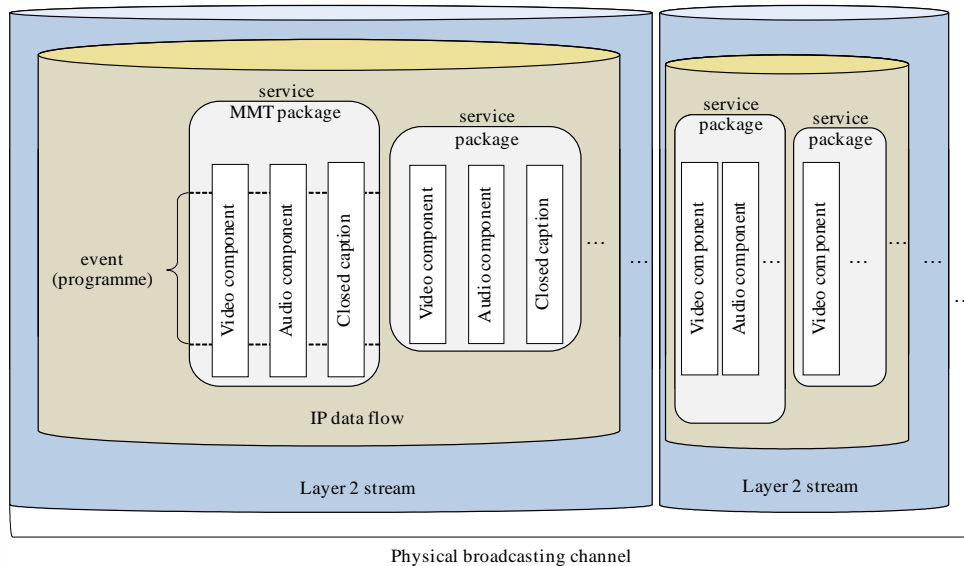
service
MMT package

service
package

Video component
Audio component
Closed caption

Video component
Audio component
Closed caption

…

event
(programme)

IP data flow

…

Layer 2 stream

service
package

service
package

Video component
Audio component
…

Video component
…

…

…

Layer 2 stream

Physical broadcasting channel